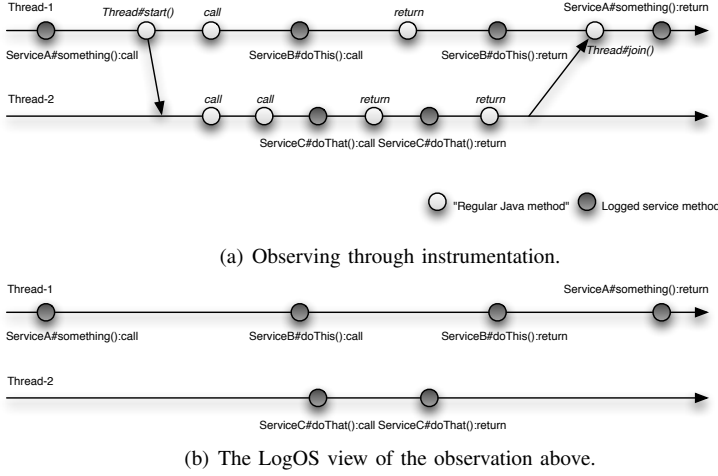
Thread-1

Thread#start()

call

return

ServiceA#something():return

ServiceA#something():call

ServiceB#doThis():call

ServiceB#doThis():return

Thread#join()

Thread-2

call

call

return

return

ServiceC#doThat():call ServiceC#doThat():return

"Regular Java method" Logged service method

(a) Observing through instrumentation.

Thread-1

ServiceA#something():return

ServiceA#something():call

ServiceB#doThis():call

ServiceB#doThis():return

Thread-2

ServiceC#doThat():call ServiceC#doThat():return

(b) The LogOS view of the observation above.